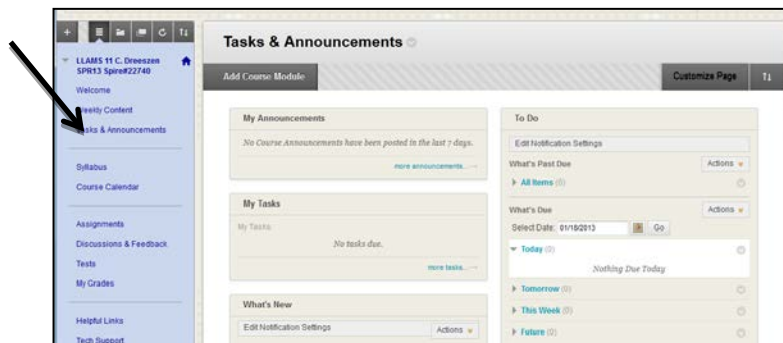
LLAMS 11 C. Dreeszen SPR13 Spire#22740

Welcome

Weekly Content

Tasks & Announcements

Syllabus

Course Calendar

Assignments

Discussions & Feedback

Tests

My Grades

Helpful Links

Tech Support

Tasks & Announcements

Add Course Module

Customize Page

My Announcements

No Course Announcements have been posted in the last 7 days.

more announcements...

My Tasks

My Tasks:

No tasks due.

more tasks...

What's New

Edit Notification Settings

Actions

To Do

Edit Notification Settings

What's Past Due

Actions

All Items (0)

What's Due

Actions

Select Date: 01/18/2013

Go

Today (0)

Nothing Due Today

Tomorrow (0)

This Week (0)

Future (0)